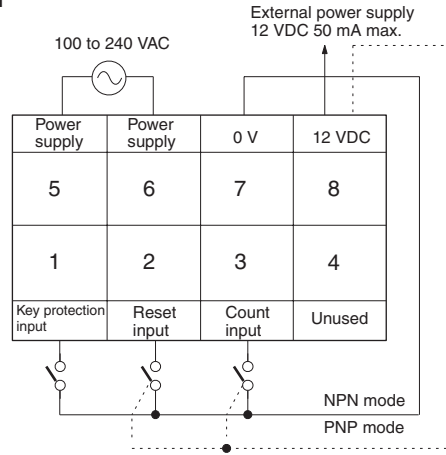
External power supply
12 VDC 50 mA max.

100 to 240 VAC

| Power supply | Power supply | 0 V | 12 VDC |
|---|---|---|---|
| 5 | 6 | 7 | 8 |
| 1 | 2 | 3 | 4 |
| Key protection input | Reset input | Count input | Unused |

NPN mode
PNP mode